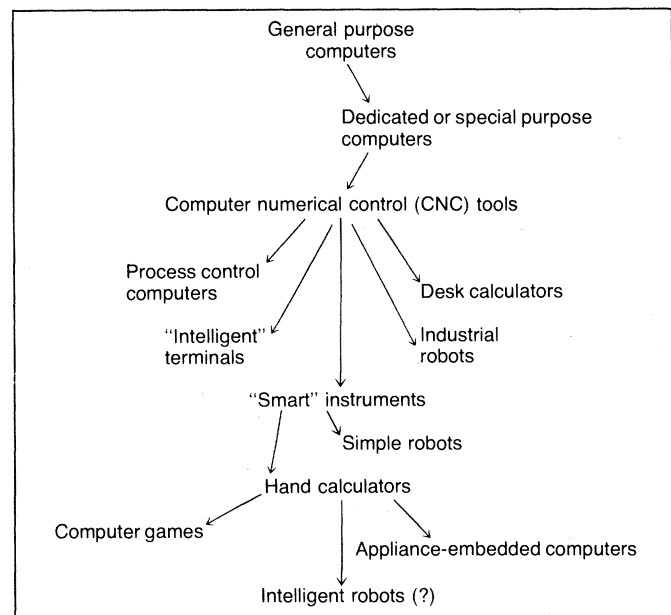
General purpose computers

Dedicated or special purpose computers

Computer numerical control (CNC) tools

Process control computers

Desk calculators

"Intelligent" terminals

Industrial robots

"Smart" instruments

Simple robots

Hand calculators

Computer games

Appliance-embedded computers

Intelligent robots (?)